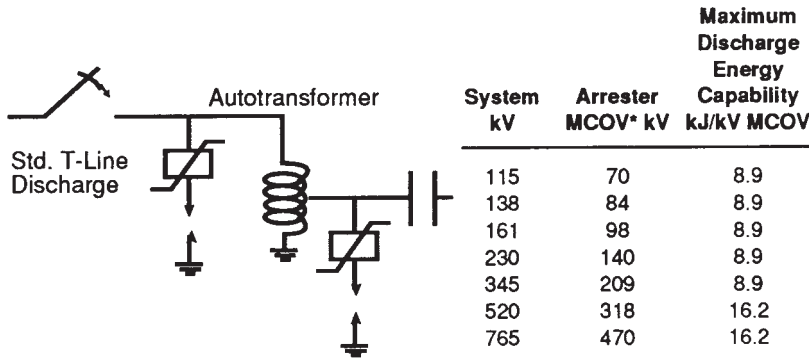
Autotransformer

Std. T-Line Discharge

| System kV | Arrester MCOV* kV | Maximum Discharge Energy Capability kJ/kV MCOV |
|---|---|---|
| 115 | 70 | 8.9 |
| 138 | 84 | 8.9 |
| 161 | 98 | 8.9 |
| 230 | 140 | 8.9 |
| 345 | 209 | 8.9 |
| 520 | 318 | 16.2 |
| 765 | 470 | 16.2 |